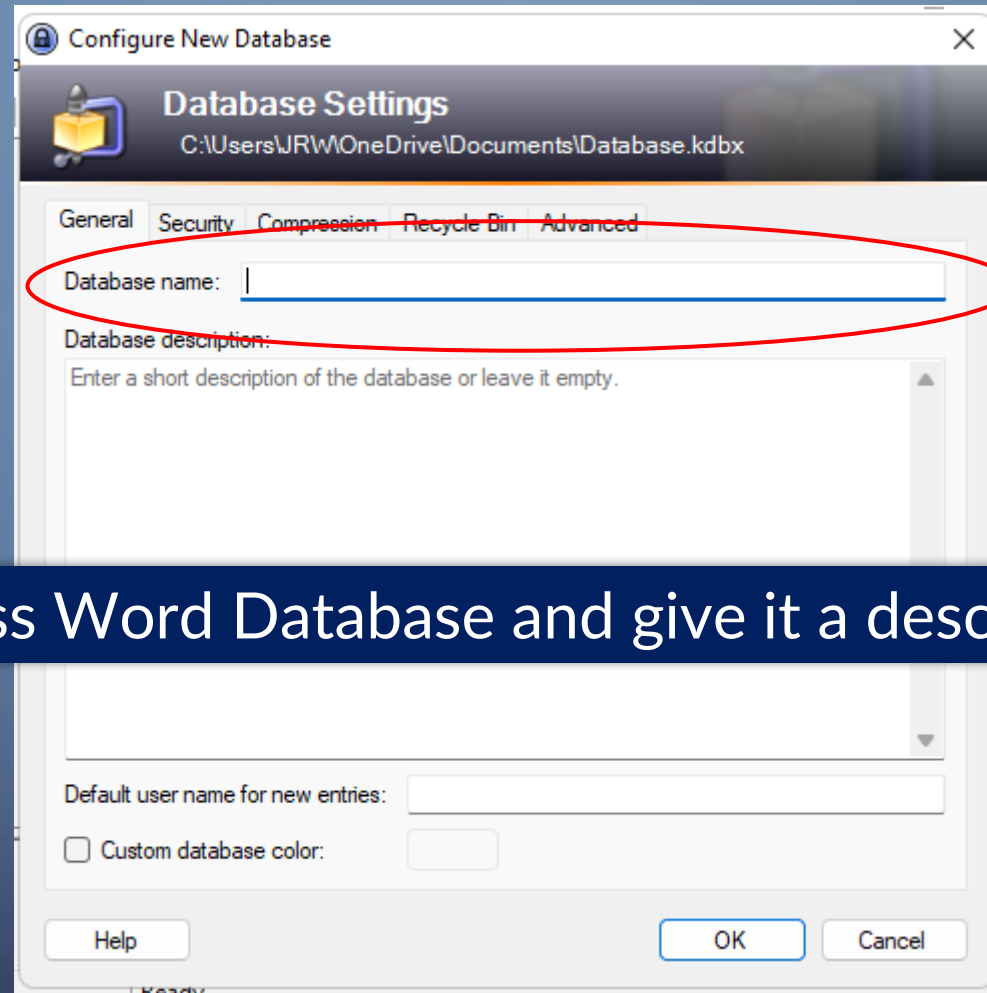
Configure New Database

Database Settings
C:\Users\JRW\OneDrive\Documents\Database.kdbx

General | Security | Compression | Recycle Bin | Advanced

Database name:

Database description:

Enter a short description of the database or leave it empty.

ss Word Database and give it a desc

Default user name for new entries:

Custom database color:

Help
OK
Cancel